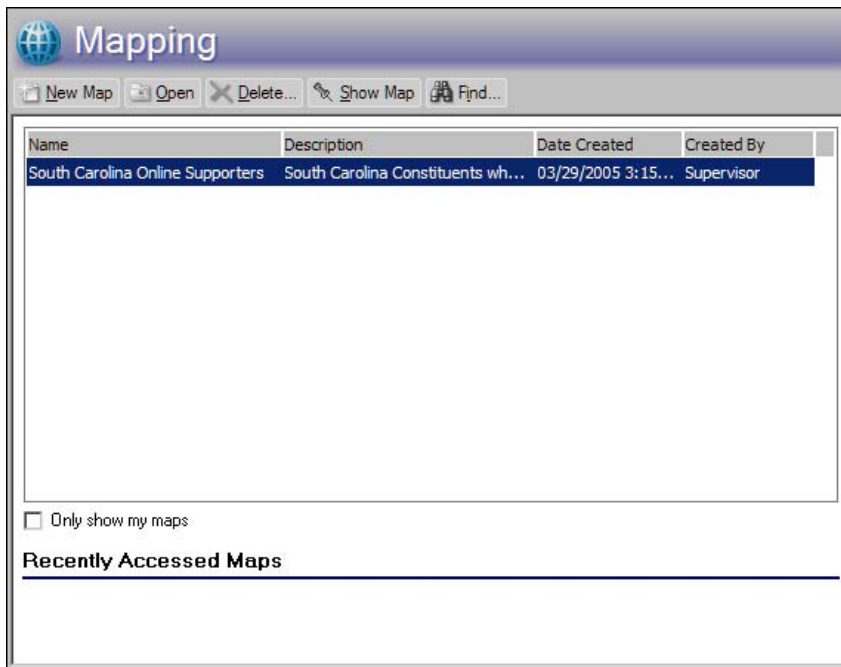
Mapping

New Map Open Delete... Show Map Find...

| Name | Description | Date Created | Created By |
|---|---|---|---|
| South Carolina Online Supporters | South Carolina Constituents wh... | 03/29/2005 3:15... | Supervisor |

Only show my maps

Recently Accessed Maps